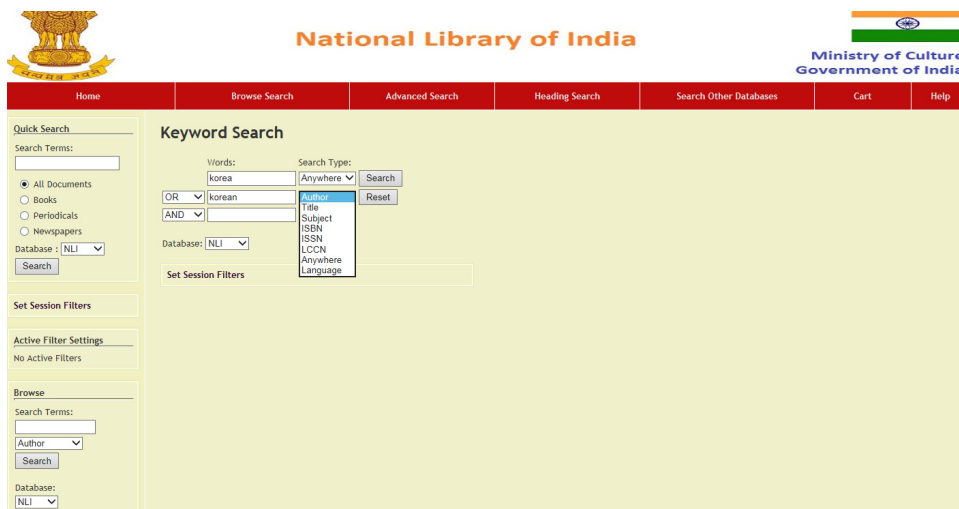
सत्यमेव जयते

National Library of India

Ministry of Culture
Government of India

Home | Browse Search | Advanced Search | Heading Search | Search Other Databases | Cart | Help

Quick Search
Search Terms:

All Documents
Books
Periodicals
Newspapers
Database : NLI
Search

Set Session Filters

Active Filter Settings
No Active Filters

Browse
Search Terms:
Author
Search

Database:
NLI

Keyword Search

Words: Search Type:
korea Anywhere Search
OR korean Reset
AND

Author
Title
Subject
ISBN
ISSN
LCCN
Anywhere
Language

Database: NLI

Set Session Filters